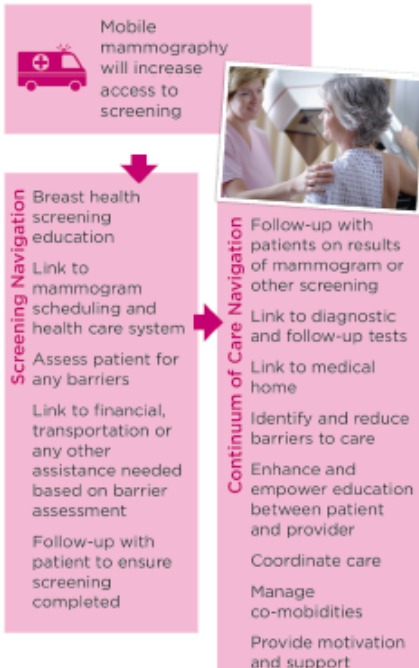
Mobile mammography will increase access to screening

Screening Navigation

Breast health screening education

Link to mammogram scheduling and health care system

Assess patient for any barriers

Link to financial, transportation or any other assistance needed based on barrier assessment

Follow-up with patient to ensure screening completed

Continuum of Care Navigation

Follow-up with patients on results of mammogram or other screening

Link to diagnostic and follow-up tests

Link to medical home

Identify and reduce barriers to care

Enhance and empower education between patient and provider

Coordinate care

Manage co-mobidities

Provide motivation and support